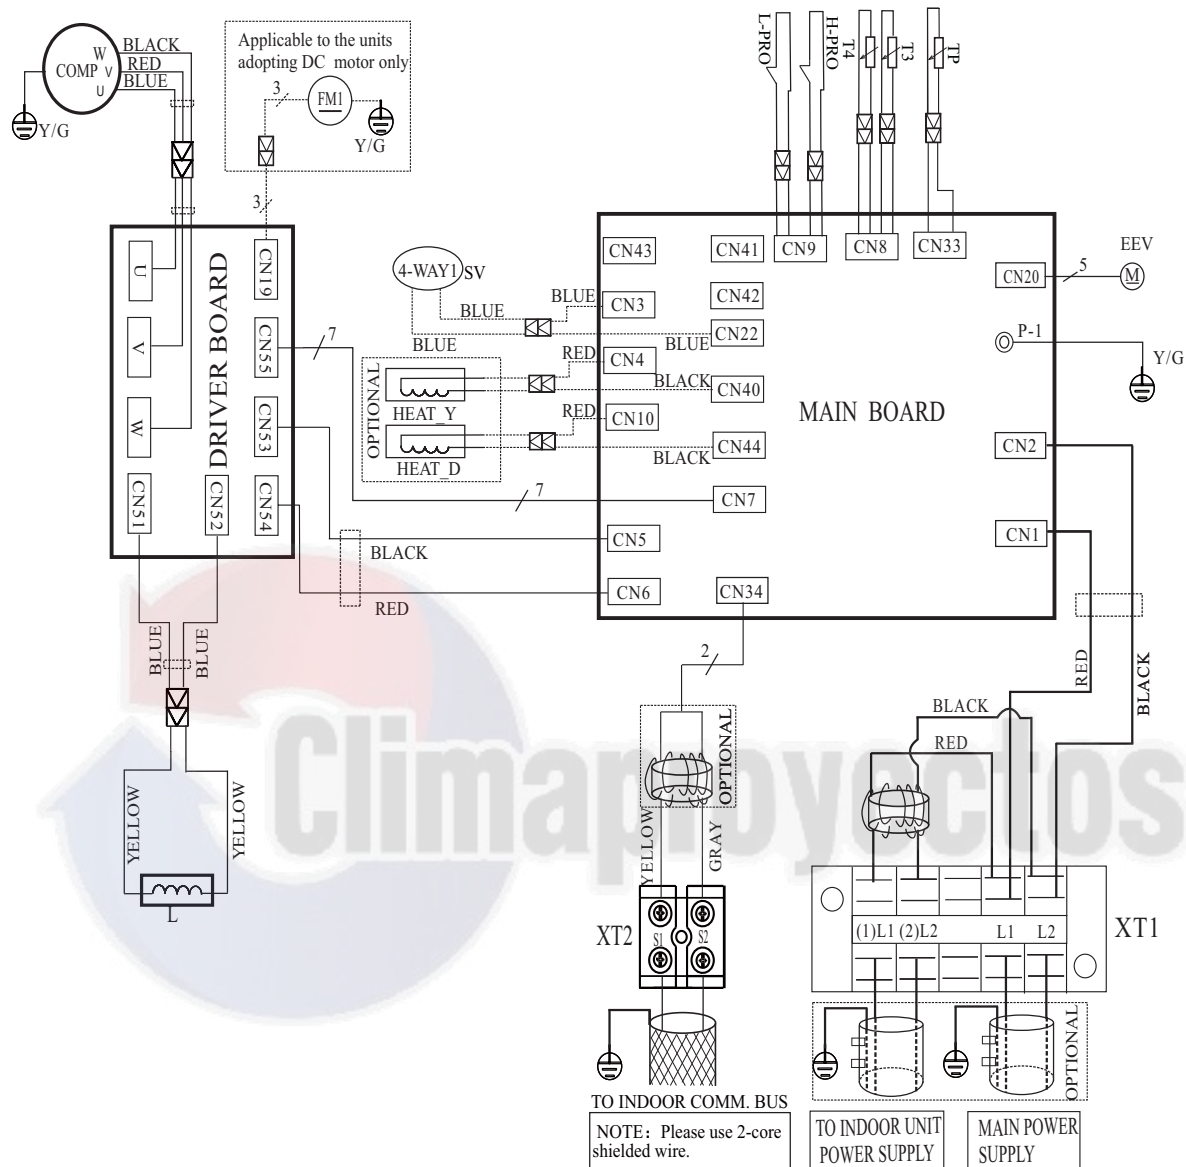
COMP
W
V
U
BLACK
RED
BLUE
Y/G

Applicable to the units adopting DC motor only
3
FM1
Y/G
3

L-PRO
H-PRO
T4
T3
TP

DRIVER BOARD
U
V
W
CN19
CN55
CN53
CN54
CN51
CN52

4-WAY1
SV
BLUE
BLUE
BLUE
BLUE
7
RED
BLACK
RED
BLACK
OPTIONAL
HEAT_Y
HEAT_D
7

CN43
CN41
CN9
CN8
CN33
CN3
CN42
CN22
CN4
CN40
CN10
CN44
CN7
CN5
CN6
CN34
CN20
CN2
CN1
P-1
EEV
5
M
Y/G
MAIN BOARD

BLACK
RED

BLUE
BLUE
YELLOW
YELLOW
L

2
OPTIONAL
YELLOW
GRAY
XT2
S1
S2

RED
BLACK
BLACK
RED
(1)L1
(2)L2
L1
L2
XT1
OPTIONAL

TO INDOOR COMM. BUS
NOTE：Please use 2-core shielded wire.
TO INDOOR UNIT POWER SUPPLY
MAIN POWER SUPPLY

Climaproyectos